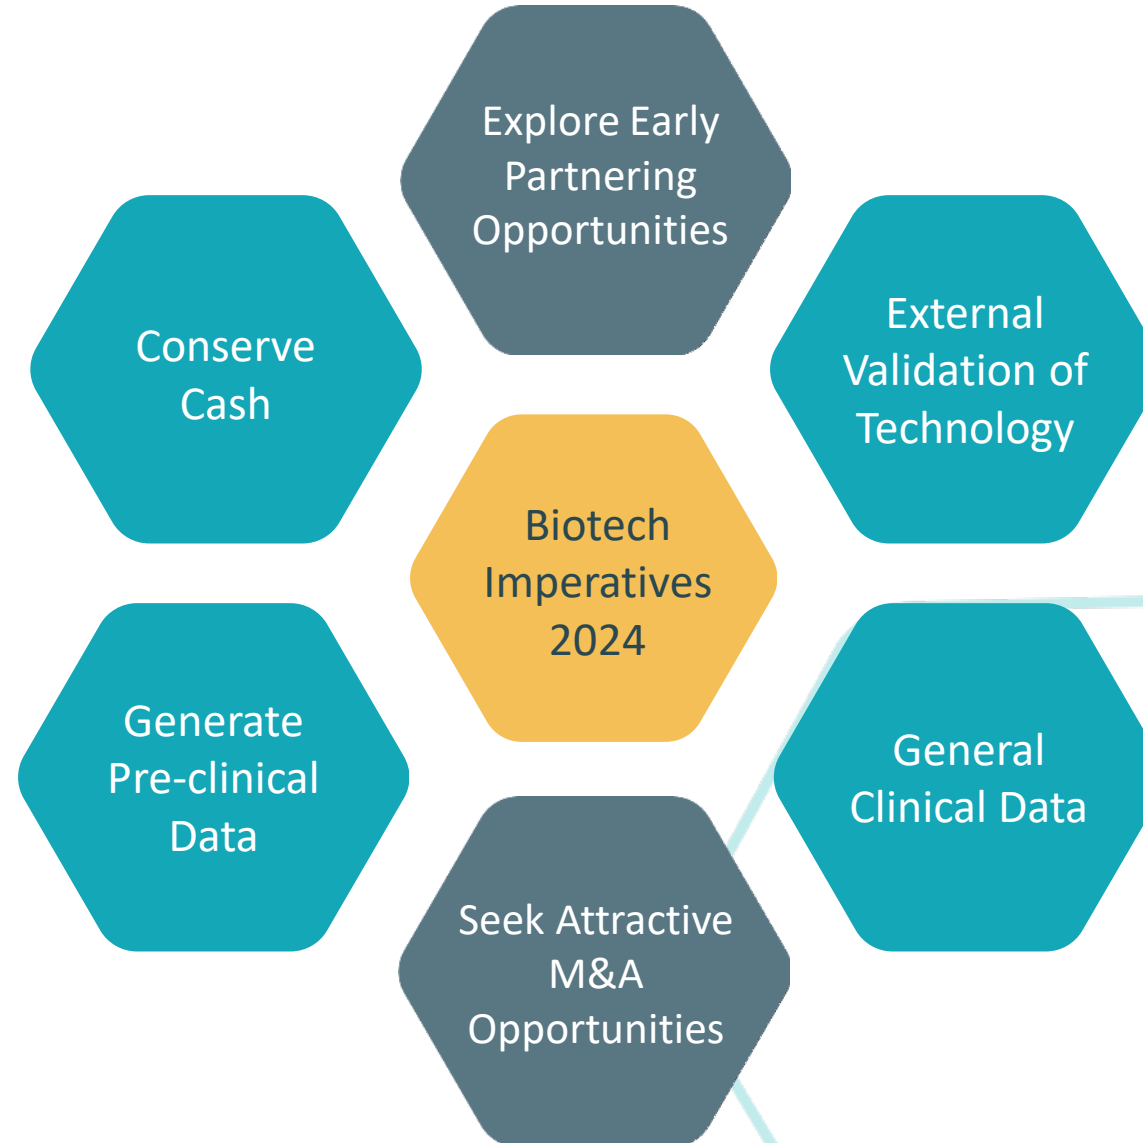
Explore Early Partnering Opportunities

Conserve Cash

External Validation of Technology

Biotech Imperatives 2024

Generate Pre-clinical Data

General Clinical Data

Seek Attractive M&A Opportunities